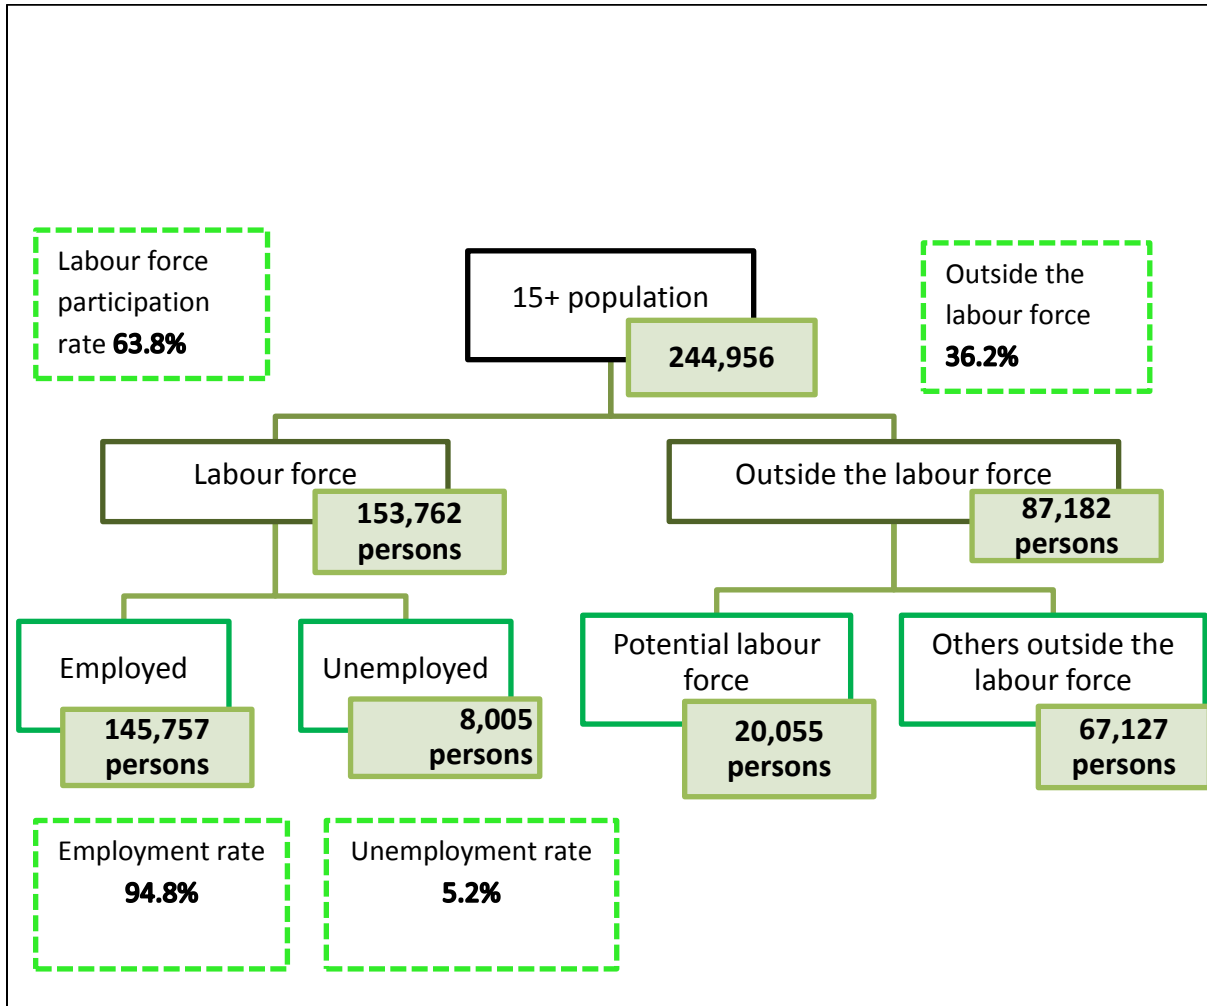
Labour force participation rate **63.8%**

15+ population

**244,956**

Outside the labour force **36.2%**

Labour force

**153,762 persons**

Outside the labour force

**87,182 persons**

Employed

**145,757 persons**

Unemployed

**8,005 persons**

Potential labour force

**20,055 persons**

Others outside the labour force

**67,127 persons**

Employment rate **94.8%**

Unemployment rate **5.2%**